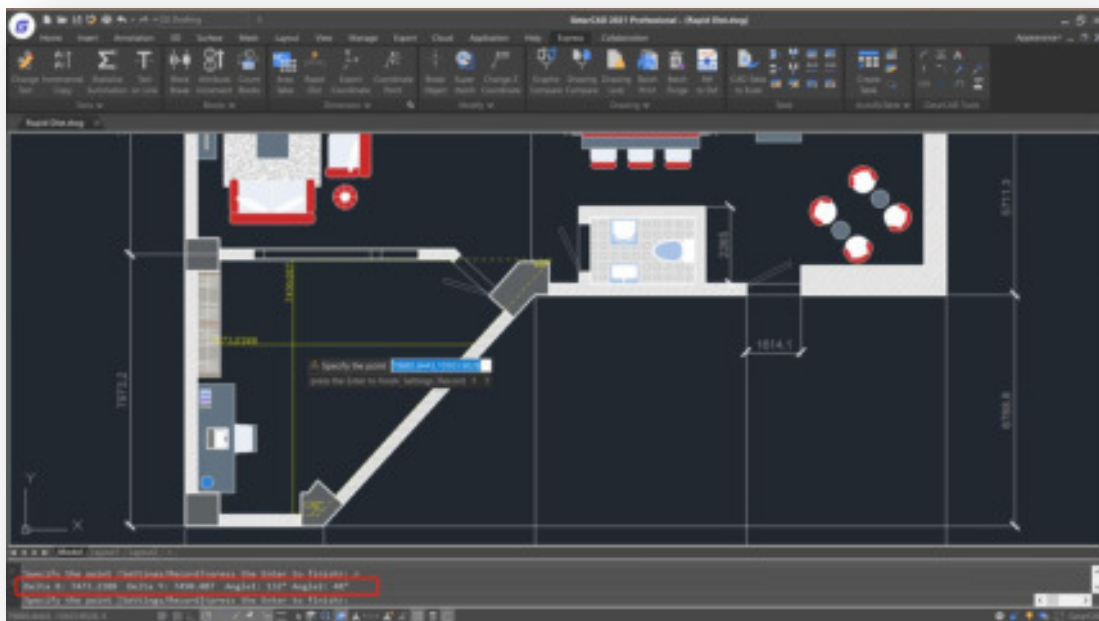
GstarCAD 2021 Professional - [Rapid Dist.dwg]

Home Insert Annotation 3D Surface Mesh Layout View Manage Export Cloud Application Help Express Collaboration

Rapid Dist.dwg

Specify the point

press the Enter to finish; Settings; Record

7873.2

1814.1

Model Layout1 Layout2

Specify the point [Settings/Record]<press the Enter to finish>:

Delta X: 5473.2388 Delta Y: 5490.087 Angle1: 132° Angle2: 48°

Specify the point [Settings/Record]<press the Enter to finish>: